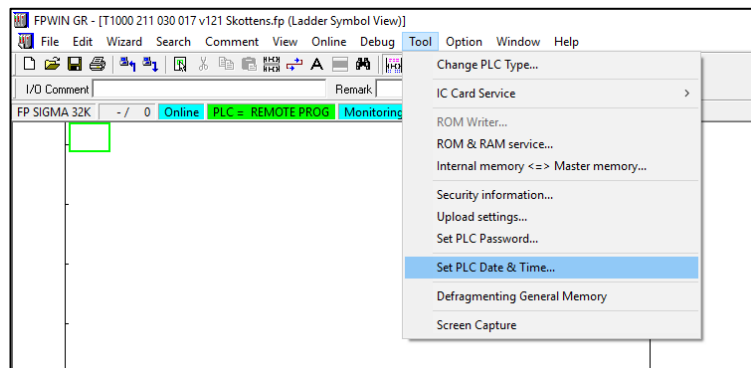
FPWIN GR - [T1000 211 030 017 v121 Skottens.fp (Ladder Symbol View)]

File Edit Wizard Search Comment View Online Debug Tool Option Window Help

I/O Comment

Remark

FP SIGMA 32K - / 0 Online PLC = REMOTE PROG Monitoring

Change PLC Type...
IC Card Service
ROM Writer...
ROM & RAM service...
Internal memory <=> Master memory...
Security information...
Upload settings...
Set PLC Password...
Set PLC Date & Time...
Defragmenting General Memory
Screen Capture